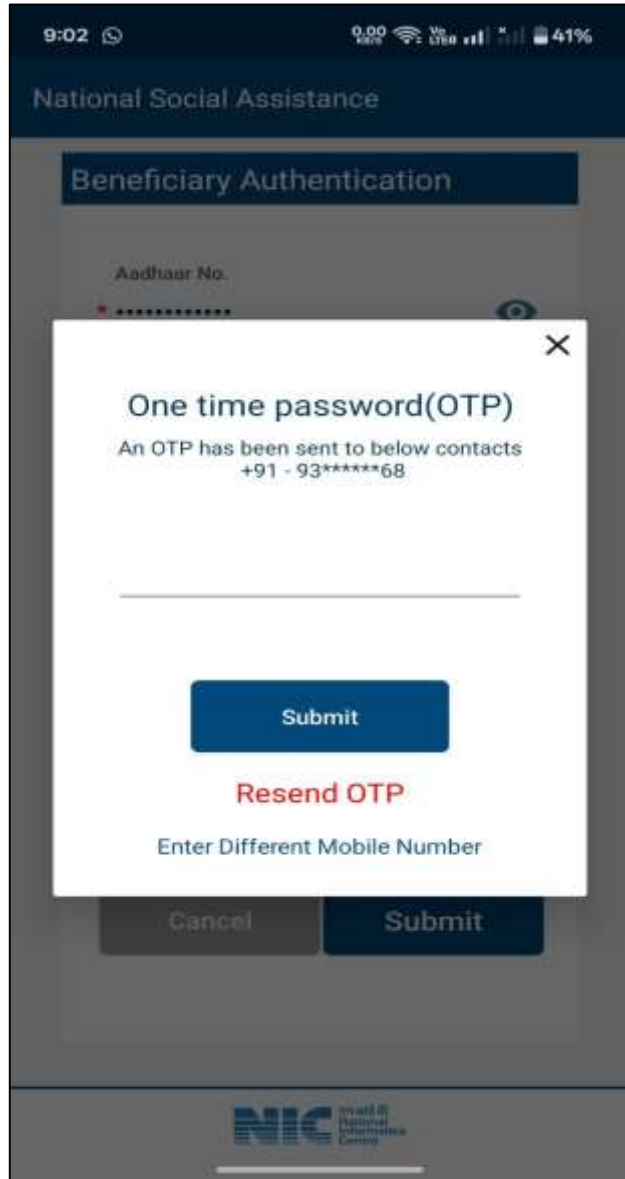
9:02

0.00 KB/S Vo LTE 41%

National Social Assistance

Beneficiary Authentication

Aadhaar No.

* ............

×

One time password(OTP)

An OTP has been sent to below contacts +91 - 93******68

Submit

Resend OTP

Enter Different Mobile Number

Cancel

Submit

NIC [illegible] National Informatics Centre